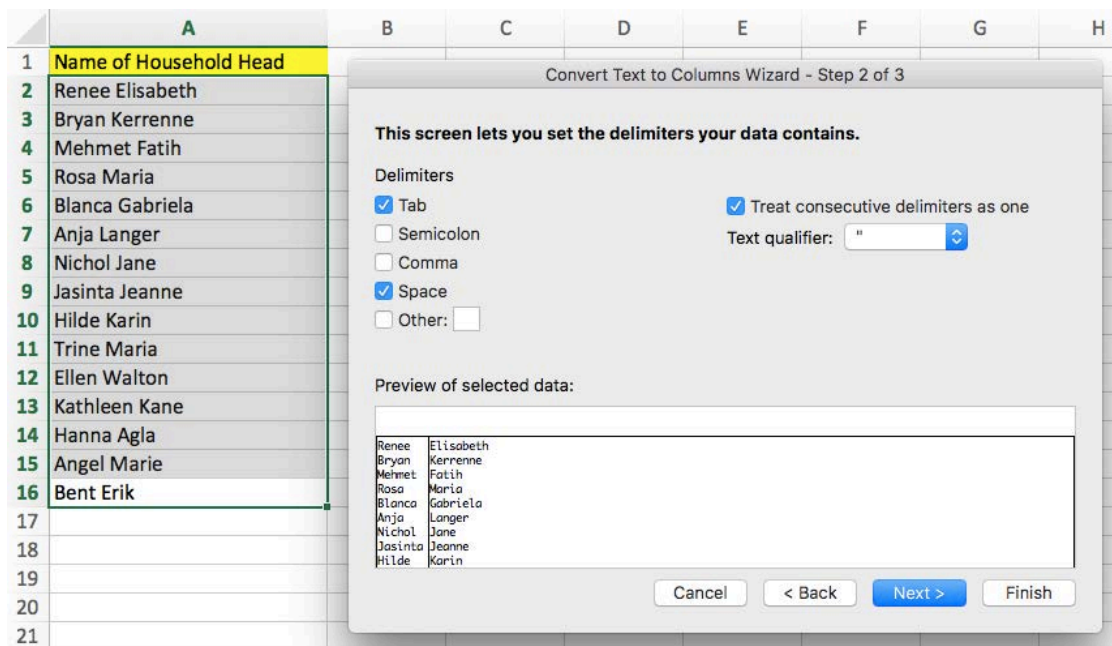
| | A | B | C | D | E | F | G | H |
|---|---|---|---|---|---|---|---|---|
| 1 | Name of Household Head | | | | | | | |
| 2 | Renee Elisabeth | | | | | | | |
| 3 | Bryan Kerrenne | | | | | | | |
| 4 | Mehmet Fatih | | | | | | | |
| 5 | Rosa Maria | | | | | | | |
| 6 | Blanca Gabriela | | | | | | | |
| 7 | Anja Langer | | | | | | | |
| 8 | Nichol Jane | | | | | | | |
| 9 | Jasinta Jeanne | | | | | | | |
| 10 | Hilde Karin | | | | | | | |
| 11 | Trine Maria | | | | | | | |
| 12 | Ellen Walton | | | | | | | |
| 13 | Kathleen Kane | | | | | | | |
| 14 | Hanna Agla | | | | | | | |
| 15 | Angel Marie | | | | | | | |
| 16 | Bent Erik | | | | | | | |
| 17 | | | | | | | | |
| 18 | | | | | | | | |
| 19 | | | | | | | | |
| 20 | | | | | | | | |
| 21 | | | | | | | | |

Convert Text to Columns Wizard - Step 2 of 3

This screen lets you set the delimiters your data contains.

Delimiters

Tab

Semicolon

Comma

Space

Other:

Treat consecutive delimiters as one

Text qualifier: "

Preview of selected data:

| | |
|---|---|
| Renee | Elisabeth |
| Bryan | Kerrenne |
| Mehmet | Fatih |
| Rosa | Maria |
| Blanca | Gabriela |
| Anja | Langer |
| Nichol | Jane |
| Jasinta | Jeanne |
| Hilde | Karin |

Cancel | < Back | Next > | Finish